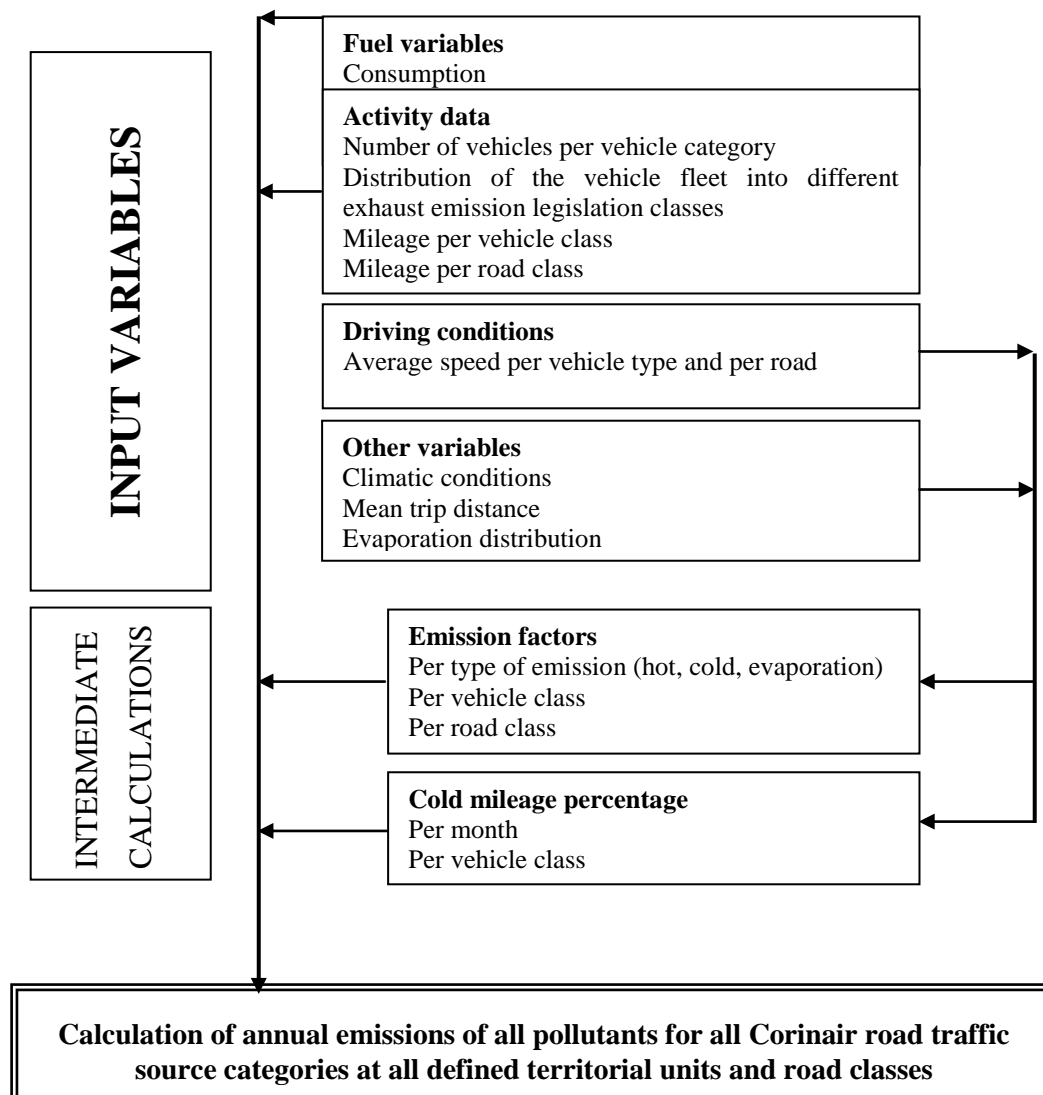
INPUT VARIABLES

Fuel variables
Consumption

Activity data
Number of vehicles per vehicle category
Distribution of the vehicle fleet into different exhaust emission legislation classes
Mileage per vehicle class
Mileage per road class

Driving conditions
Average speed per vehicle type and per road

Other variables
Climatic conditions
Mean trip distance
Evaporation distribution

INTERMEDIATE CALCULATIONS

Emission factors
Per type of emission (hot, cold, evaporation)
Per vehicle class
Per road class

Cold mileage percentage
Per month
Per vehicle class

Calculation of annual emissions of all pollutants for all Corinair road traffic source categories at all defined territorial units and road classes